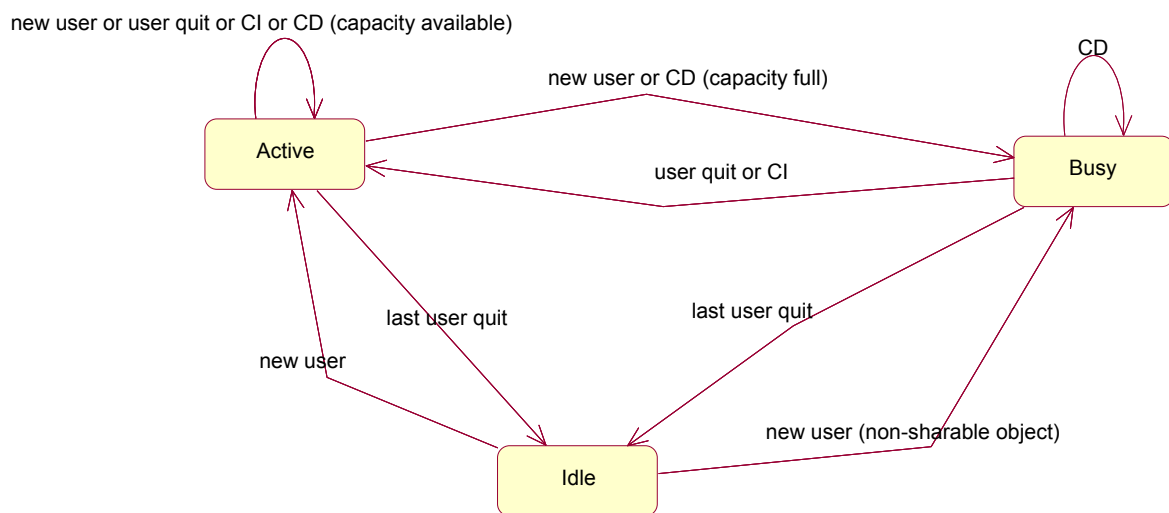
new user or user quit or CI or CD (capacity available)

CD

new user or CD (capacity full)

Active

Busy

user quit or CI

last user quit

last user quit

new user

new user (non-sharable object)

Idle